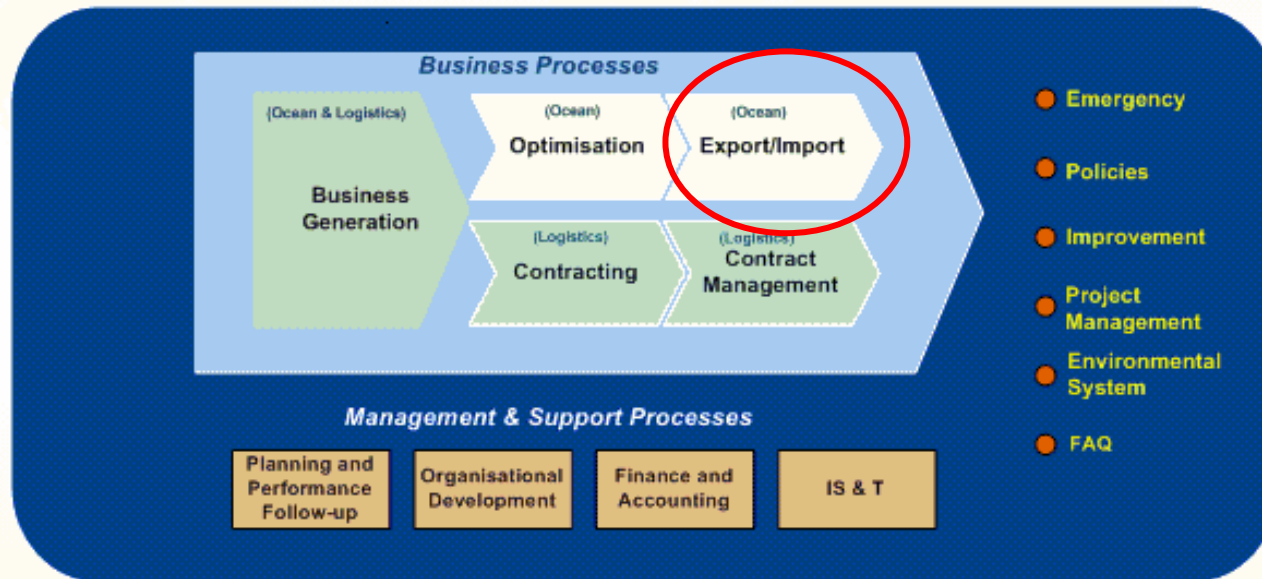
Business Processes

(Ocean & Logistics)
Business Generation

(Ocean)
Optimisation

(Ocean)
Export/Import

(Logistics)
Contracting

(Logistics)
Contract Management

Emergency
Policies
Improvement
Project Management
Environmental System
FAQ

Management & Support Processes

Planning and Performance Follow-up

Organisational Development

Finance and Accounting

IS & T